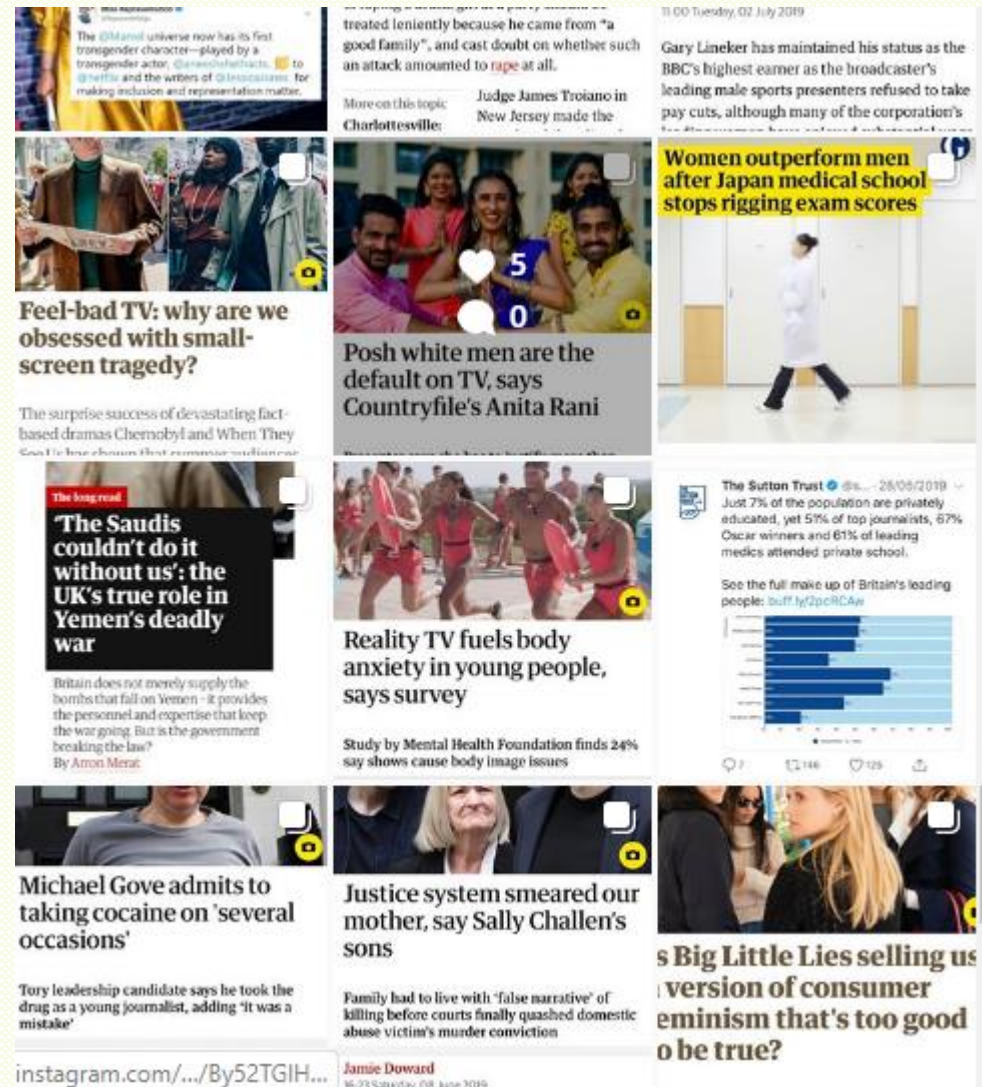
The @Marvel universe now has its first transgender character—played by a transgender actor, @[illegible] to @netflix and the writers of @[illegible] for making inclusion and representation matter.

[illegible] treated leniently because he came from "a good family", and cast doubt on whether such an attack amounted to rape at all.

More on this topic
Charlottesville:

Judge James Troiano in New Jersey made the

11:00 Tuesday, 02 July 2019

Gary Lineker has maintained his status as the BBC's highest earner as the broadcaster's leading male sports presenters refused to take pay cuts, although many of the corporation's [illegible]

Feel-bad TV: why are we obsessed with small-screen tragedy?

The surprise success of devastating fact-based dramas Chernobyl and When They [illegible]

5
0

Posh white men are the default on TV, says Countryfile's Anita Rani

Women outperform men after Japan medical school stops rigging exam scores

The long read

'The Saudis couldn't do it without us': the UK's true role in Yemen's deadly war

Britain does not merely supply the bombs that fall on Yemen – it provides the personnel and expertise that keep the war going. But is the government breaking the law?
By Arron Merat

Reality TV fuels body anxiety in young people, says survey

Study by Mental Health Foundation finds 24% say shows cause body image issues

The Sutton Trust @s... · 28/05/2019
Just 7% of the population are privately educated, yet 51% of top journalists, 67% Oscar winners and 61% of leading medics attended private school.

See the full make up of Britain's leading people: buff.ly/2pcRCAw

7 146 129

Michael Gove admits to taking cocaine on 'several occasions'

Tory leadership candidate says he took the drug as a young journalist, adding 'it was a mistake'

Justice system smeared our mother, say Sally Challen's sons

Family had to live with 'false narrative' of killing before courts finally quashed domestic abuse victim's murder conviction

Jamie Doward
16:23 Saturday, 08 June 2019

s Big Little Lies selling us version of consumer eminism that's too good o be true?

instagram.com/.../By52TGIH...